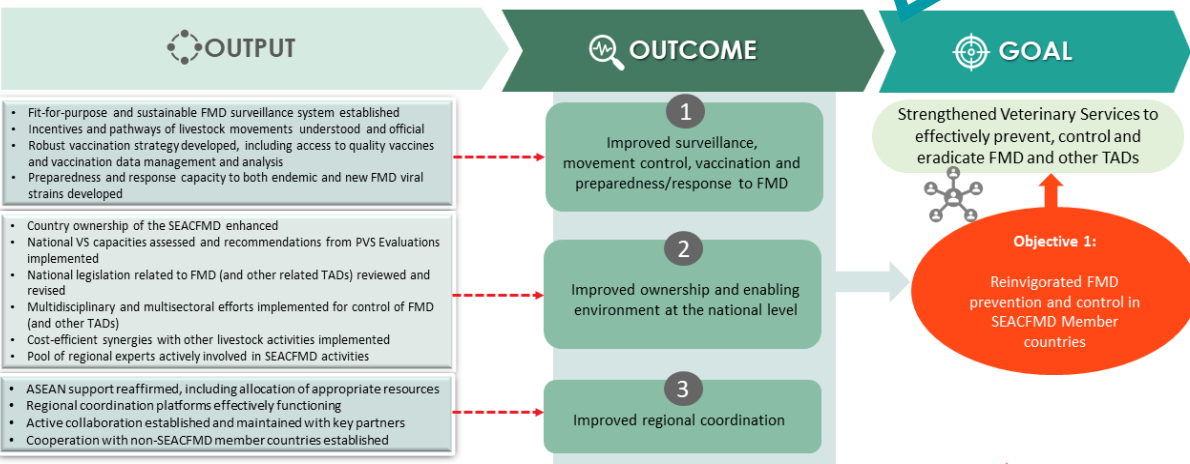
OUTPUT

OUTCOME

GOAL

- Fit-for-purpose and sustainable FMD surveillance system established
- Incentives and pathways of livestock movements understood and official
- Robust vaccination strategy developed, including access to quality vaccines and vaccination data management and analysis
- Preparedness and response capacity to both endemic and new FMD viral strains developed

1

Improved surveillance, movement control, vaccination and preparedness/response to FMD

Strengthened Veterinary Services to effectively prevent, control and eradicate FMD and other TADs

- Country ownership of the SEACFMD enhanced
- National VS capacities assessed and recommendations from PVS Evaluations implemented
- National legislation related to FMD (and other related TADs) reviewed and revised
- Multidisciplinary and multisectoral efforts implemented for control of FMD (and other TADs)
- Cost-efficient synergies with other livestock activities implemented
- Pool of regional experts actively involved in SEACFMD activities

2

Improved ownership and enabling environment at the national level

Objective 1:

Reinvigorated FMD prevention and control in SEACFMD Member countries

- ASEAN support reaffirmed, including allocation of appropriate resources
- Regional coordination platforms effectively functioning
- Active collaboration established and maintained with key partners
- Cooperation with non-SEACFMD member countries established

3

Improved regional coordination